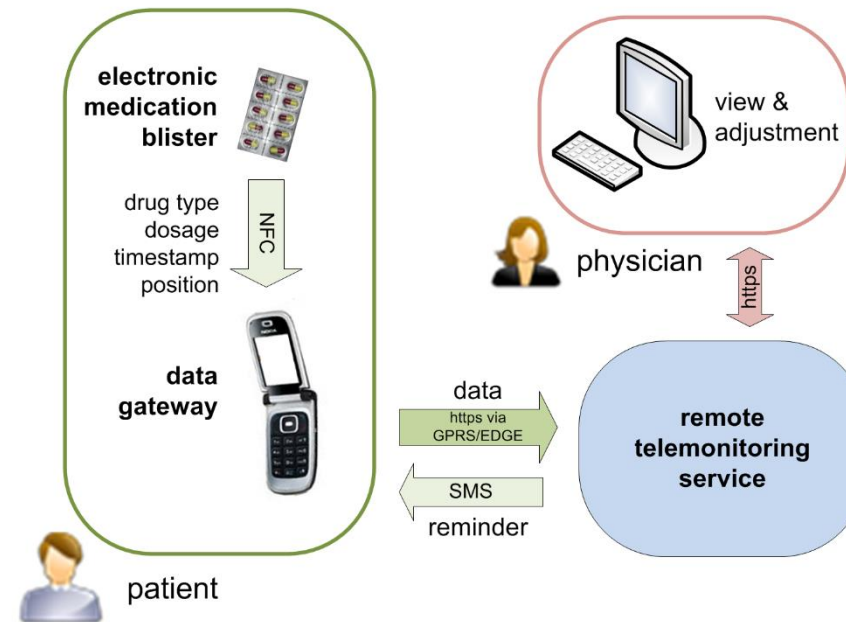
electronic medication blister

drug type
dosage
timestamp
position

NFC

data gateway

patient

view & adjustment

physician

https

data

https via GPRS/EDGE

SMS

reminder

remote telemonitoring service